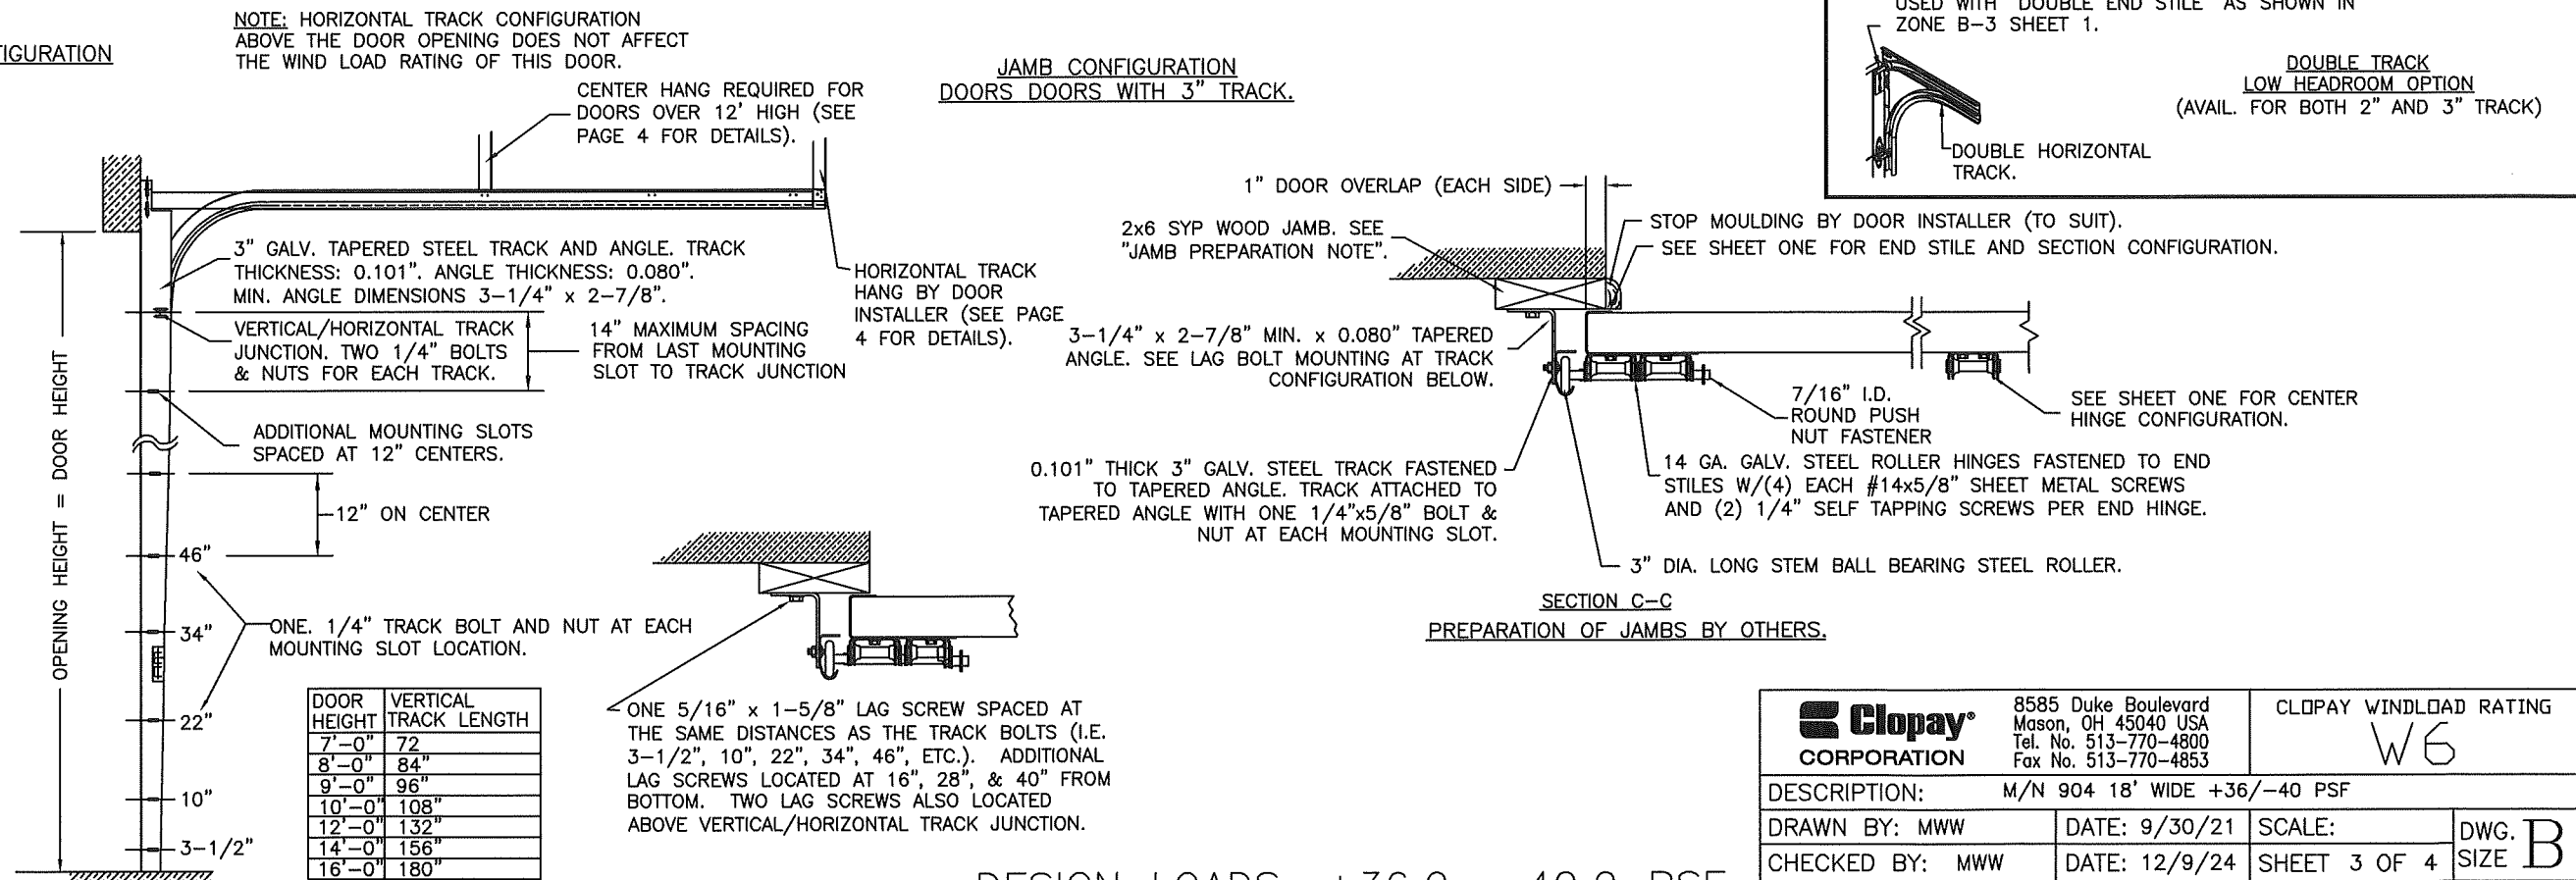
IGURATION

NOTE: HORIZONTAL TRACK CONFIGURATION ABOVE THE DOOR OPENING DOES NOT AFFECT THE WIND LOAD RATING OF THIS DOOR.

CENTER HANG REQUIRED FOR DOORS OVER 12' HIGH (SEE PAGE 4 FOR DETAILS).

JAMB CONFIGURATION
DOORS DOORS WITH 3" TRACK.

USED WITH "DOUBLE END STILE" AS SHOWN IN ZONE B-3 SHEET 1.

DOUBLE TRACK
LOW HEADROOM OPTION
(AVAIL. FOR BOTH 2" AND 3" TRACK)

DOUBLE HORIZONTAL TRACK.

1" DOOR OVERLAP (EACH SIDE)

2x6 SYP WOOD JAMB. SEE "JAMB PREPARATION NOTE".

STOP MOULDING BY DOOR INSTALLER (TO SUIT).
SEE SHEET ONE FOR END STILE AND SECTION CONFIGURATION.

3" GALV. TAPERED STEEL TRACK AND ANGLE. TRACK THICKNESS: 0.101". ANGLE THICKNESS: 0.080". MIN. ANGLE DIMENSIONS 3-1/4" x 2-7/8".

HORIZONTAL TRACK HANG BY DOOR INSTALLER (SEE PAGE 4 FOR DETAILS).

VERTICAL/HORIZONTAL TRACK JUNCTION. TWO 1/4" BOLTS & NUTS FOR EACH TRACK.

14" MAXIMUM SPACING FROM LAST MOUNTING SLOT TO TRACK JUNCTION

3-1/4" x 2-7/8" MIN. x 0.080" TAPERED ANGLE. SEE LAG BOLT MOUNTING AT TRACK CONFIGURATION BELOW.

7/16" I.D. ROUND PUSH NUT FASTENER

SEE SHEET ONE FOR CENTER HINGE CONFIGURATION.

OPENING HEIGHT = DOOR HEIGHT

ADDITIONAL MOUNTING SLOTS SPACED AT 12" CENTERS.

0.101" THICK 3" GALV. STEEL TRACK FASTENED TO TAPERED ANGLE. TRACK ATTACHED TO TAPERED ANGLE WITH ONE 1/4"x5/8" BOLT & NUT AT EACH MOUNTING SLOT.

14 GA. GALV. STEEL ROLLER HINGES FASTENED TO END STILES W/(4) EACH #14x5/8" SHEET METAL SCREWS AND (2) 1/4" SELF TAPPING SCREWS PER END HINGE.

12" ON CENTER

46"

3" DIA. LONG STEM BALL BEARING STEEL ROLLER.

SECTION C-C
PREPARATION OF JAMBS BY OTHERS.

34"

ONE. 1/4" TRACK BOLT AND NUT AT EACH MOUNTING SLOT LOCATION.

22"

10"

3-1/2"

| DOOR HEIGHT | VERTICAL TRACK LENGTH |
|---|---|
| 7'-0" | 72 |
| 8'-0" | 84" |
| 9'-0" | 96" |
| 10'-0" | 108" |
| 12'-0" | 132" |
| 14'-0" | 156" |
| 16'-0" | 180" |

ONE 5/16" x 1-5/8" LAG SCREW SPACED AT THE SAME DISTANCES AS THE TRACK BOLTS (I.E. 3-1/2", 10", 22", 34", 46", ETC.). ADDITIONAL LAG SCREWS LOCATED AT 16", 28", & 40" FROM BOTTOM. TWO LAG SCREWS ALSO LOCATED ABOVE VERTICAL/HORIZONTAL TRACK JUNCTION.

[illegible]

Clopay® CORPORATION
8585 Duke Boulevard
Mason, OH 45040 USA
Tel. No. 513-770-4800
Fax No. 513-770-4853

CLOPAY WINDLOAD RATING
W6

DESCRIPTION: M/N 904 18' WIDE +36/-40 PSF
DRAWN BY: MWW | DATE: 9/30/21 | SCALE: | DWG. SIZE B
CHECKED BY: MWW | DATE: 12/9/24 | SHEET 3 OF 4